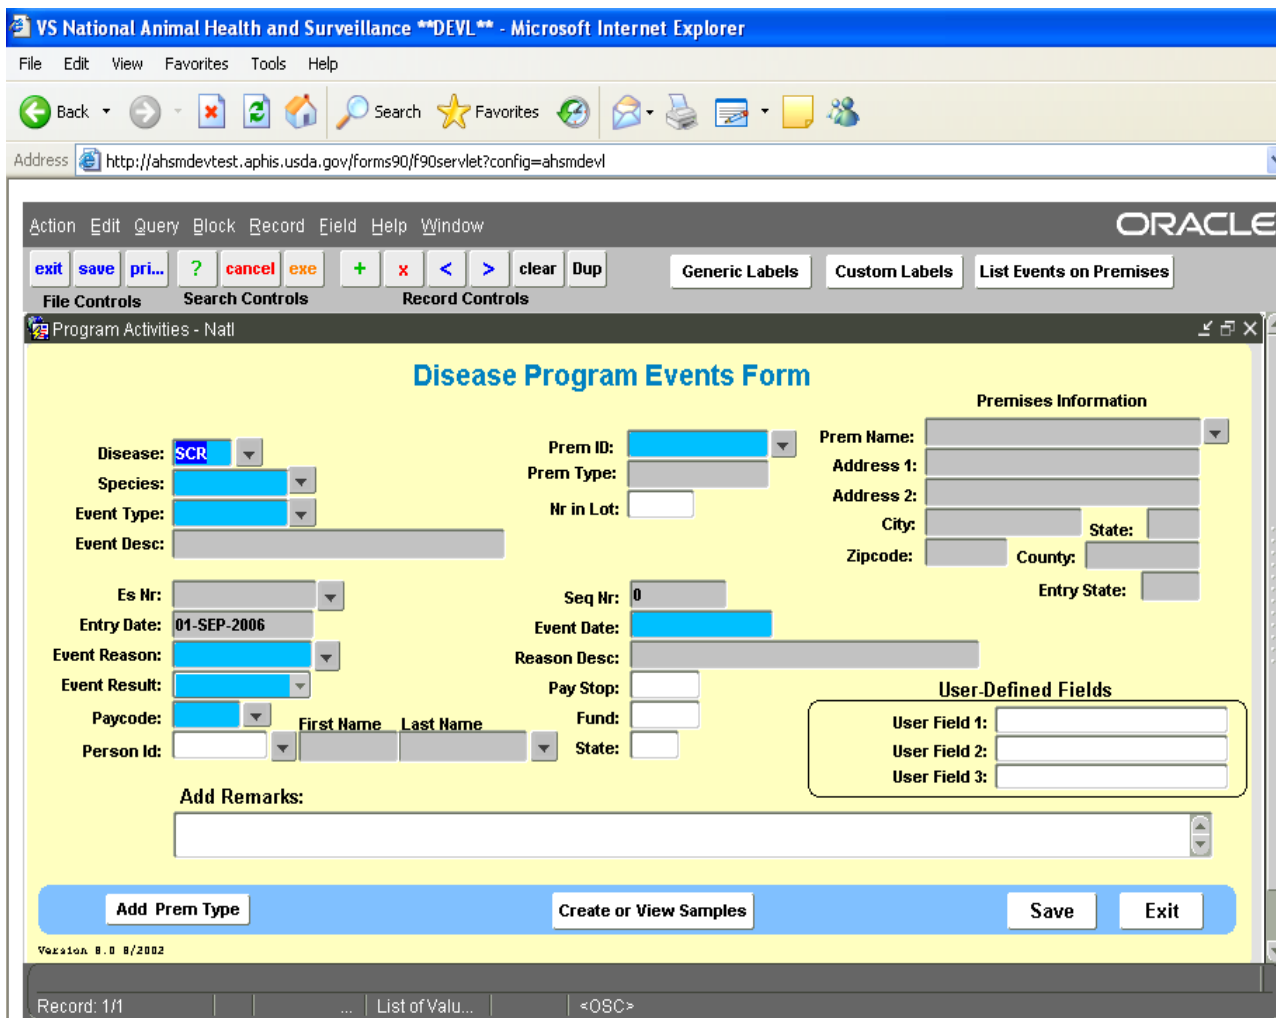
VS National Animal Health and Surveillance **DEVL** - Microsoft Internet Explorer

File Edit View Favorites Tools Help

Back Search Favorites

Address http://ahsmdevtest.aphis.usda.gov/forms90/f90servlet?config=ahsmdevl

Action Edit Query Block Record Field Help Window

ORACLE

exit save pri... ? cancel exe + x < > clear Dup

File Controls Search Controls Record Controls

Generic Labels Custom Labels List Events on Premises

Program Activities - Natl

Disease Program Events Form

Premises Information

Disease: SCR
Species:
Event Type:
Event Desc:

Prem ID:
Prem Type:
Nr in Lot:

Prem Name:
Address 1:
Address 2:
City:
State:
Zipcode:
County:
Entry State:

Es Nr:
Entry Date: 01-SEP-2006
Event Reason:
Event Result:
Paycode:
Person Id:
First Name
Last Name

Seq Nr: 0
Event Date:
Reason Desc:
Pay Stop:
Fund:
State:

User-Defined Fields
User Field 1:
User Field 2:
User Field 3:

Add Remarks:

Add Prem Type
Create or View Samples
Save
Exit

Version 8.0 8/2002

Record: 1/1 ... List of Valu... <OSC>